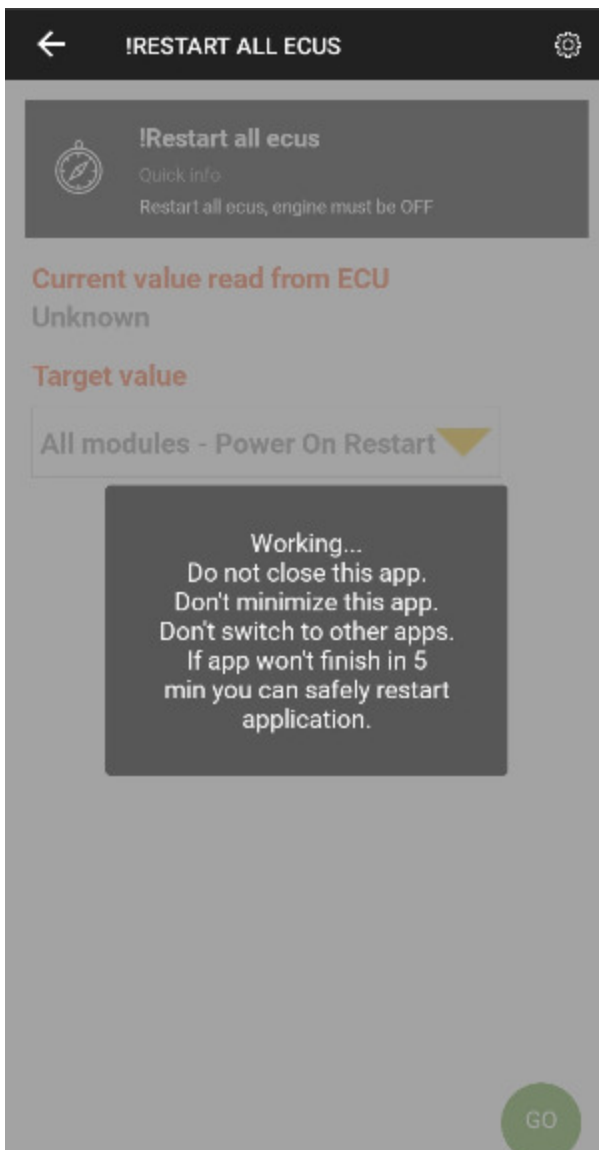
!RESTART ALL ECUS

!Restart all ecus

Quick info

Restart all ecus, engine must be OFF

Current value read from ECU

Unknown

Target value

All modules - Power On Restart

Working...
Do not close this app.
Don't minimize this app.
Don't switch to other apps.
If app won't finish in 5 min you can safely restart application.

GO